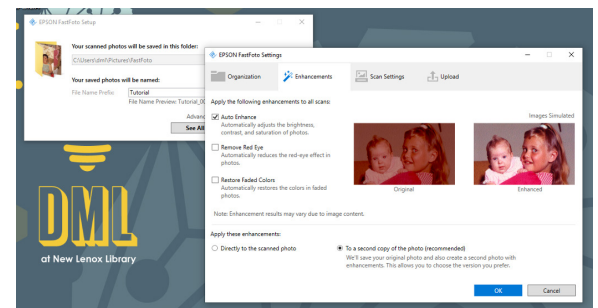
EPSON FastFoto Setup

Your scanned photos will be saved in this folder:

C:\Users\dml\Pictures\FastFoto

Your saved photos will be named:

File Name Prefix: Tutorial

File Name Preview: Tutorial_0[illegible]

Advanc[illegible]

See All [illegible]

EPSON FastFoto Settings

Organization

Enhancements

Scan Settings

Upload

Apply the following enhancements to all scans:

Images Simulated

Auto Enhance
Automatically adjusts the brightness, contrast, and saturation of photos.

Remove Red Eye
Automatically reduces the red-eye effect in photos.

Restore Faded Colors
Automatically restores the colors in faded photos.

Original

Enhanced

Note: Enhancement results may vary due to image content.

Apply these enhancements:

Directly to the scanned photo

To a second copy of the photo (recommended)
We'll save your original photo and also create a second photo with enhancements. This allows you to choose the version you prefer.

OK

Cancel

DML

at New Lenox Library